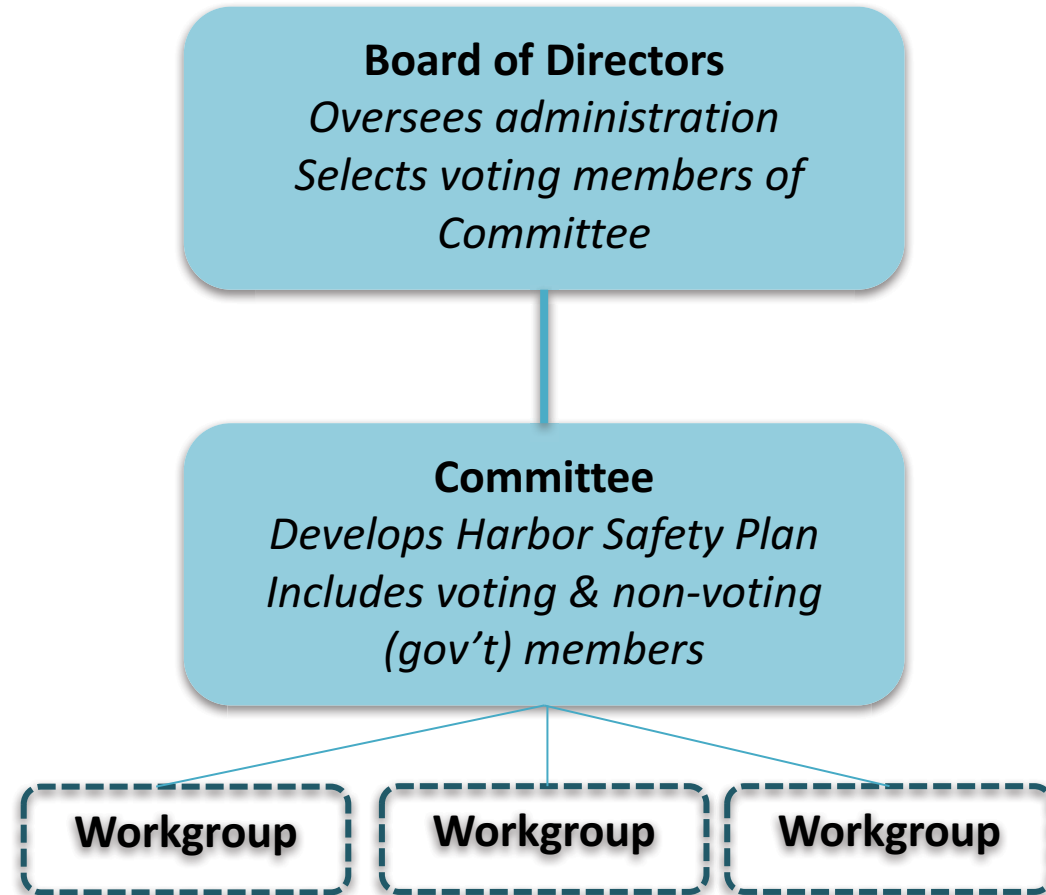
**Board of Directors**
*Oversees administration*
*Selects voting members of Committee*

**Committee**
*Develops Harbor Safety Plan*
*Includes voting & non-voting (gov't) members*

**Workgroup**

**Workgroup**

**Workgroup**